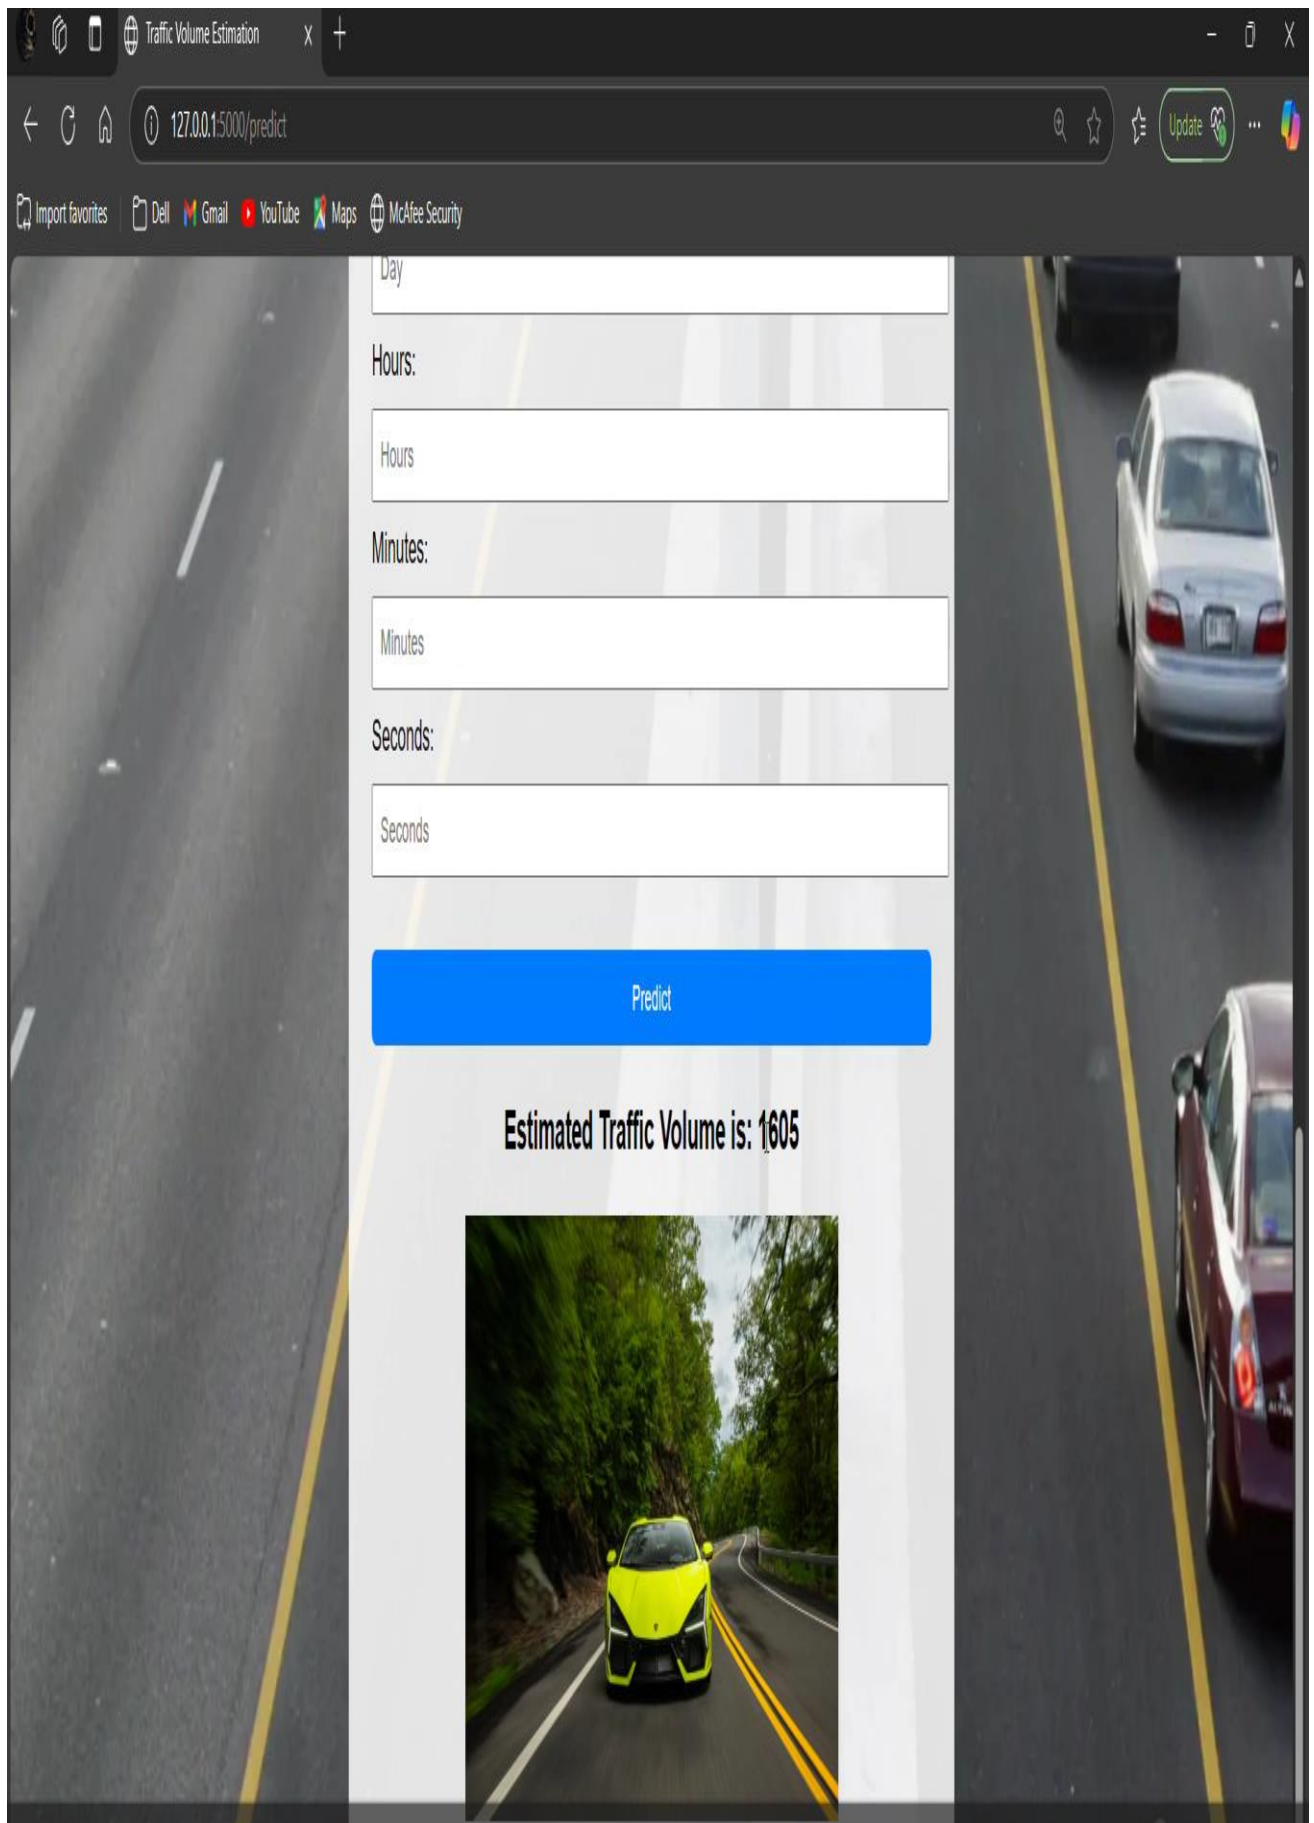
Traffic Volume Estimation

127.0.0.1:5000/predict

Update

Import favorites
Dell
Gmail
YouTube
Maps
McAfee Security

Day

Hours:

Hours

Minutes:

Minutes

Seconds:

Seconds

Predict

Estimated Traffic Volume is: 1605